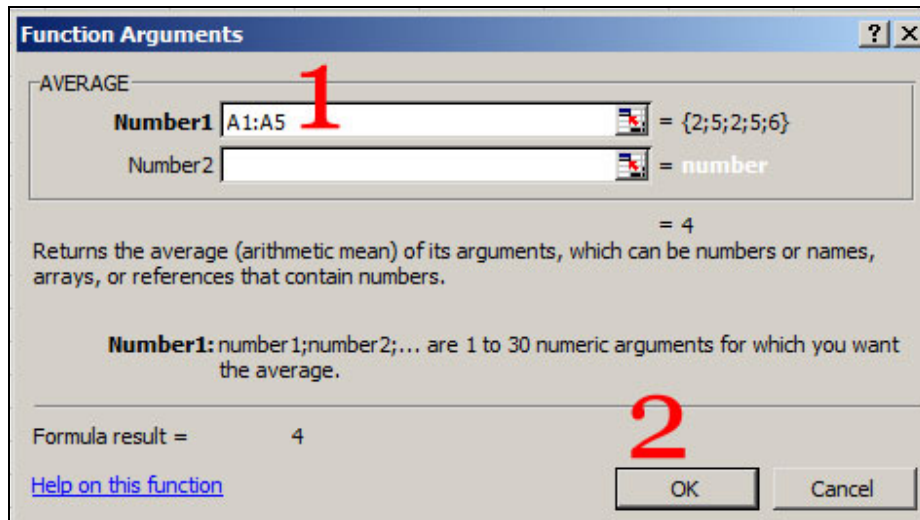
Function Arguments ? X

AVERAGE

Number1 A1:A5 1 = {2;5;2;5;6}

Number2 = number

= 4

Returns the average (arithmetic mean) of its arguments, which can be numbers or names, arrays, or references that contain numbers.

Number1: number1;number2;... are 1 to 30 numeric arguments for which you want the average.

Formula result = 4

2

Help on this function

OK

Cancel